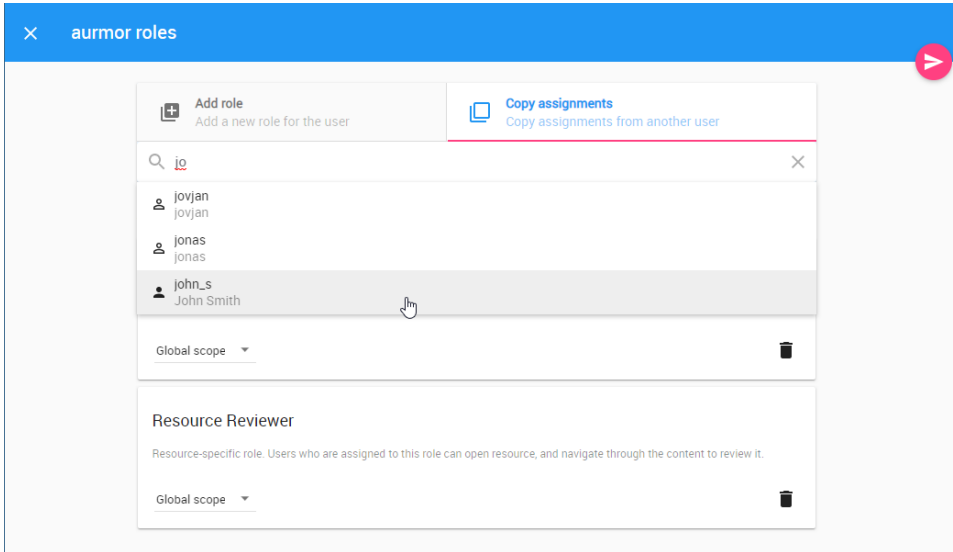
aurmor roles

Add role
Add a new role for the user

Copy assignments
Copy assignments from another user

jo

jovjan
jovjan

jonas
jonas

john_s
John Smith

Global scope

Resource Reviewer

Resource-specific role. Users who are assigned to this role can open resource, and navigate through the content to review it.

Global scope